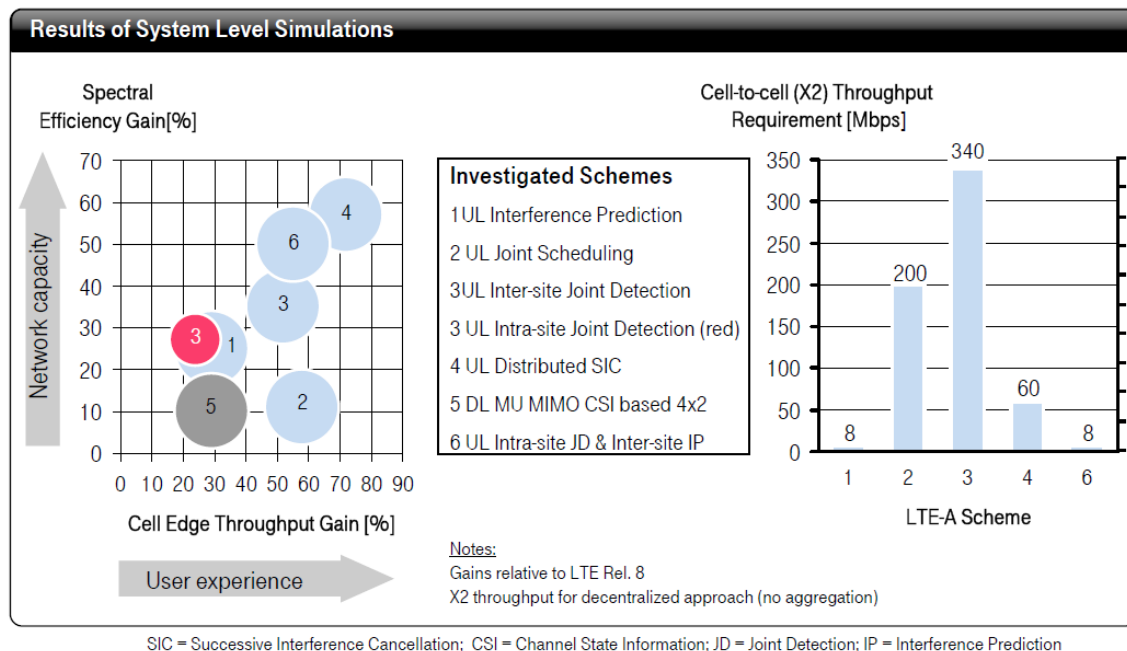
Results of System Level Simulations

Spectral Efficiency Gain[%]

Network capacity

70
60
50
40
30
20
10
0

4
6
3
3
1
5
2

0 10 20 30 40 50 60 70 80 90

Cell Edge Throughput Gain [%]

User experience

Investigated Schemes
1UL Interference Prediction
2 UL Joint Scheduling
3UL Inter-site Joint Detection
3 UL Intra-site Joint Detection (red)
4 UL Distributed SIC
5 DL MU MIMO CSI based 4x2
6 UL Intra-site JD & Inter-site IP

Cell-to-cell (X2) Throughput Requirement [Mbps]

| LTE-A Scheme | 1 | 2 | 3 | 4 | 6 |
|---|---|---|---|---|---|
| Mbps | 8 | 200 | 340 | 60 | 8 |

350
300
250
200
150
100
50
0

LTE-A Scheme

Notes:
Gains relative to LTE Rel. 8
X2 throughput for decentralized approach (no aggregation)

SIC = Successive Interference Cancellation; CSI = Channel State Information; JD = Joint Detection; IP = Interference Prediction